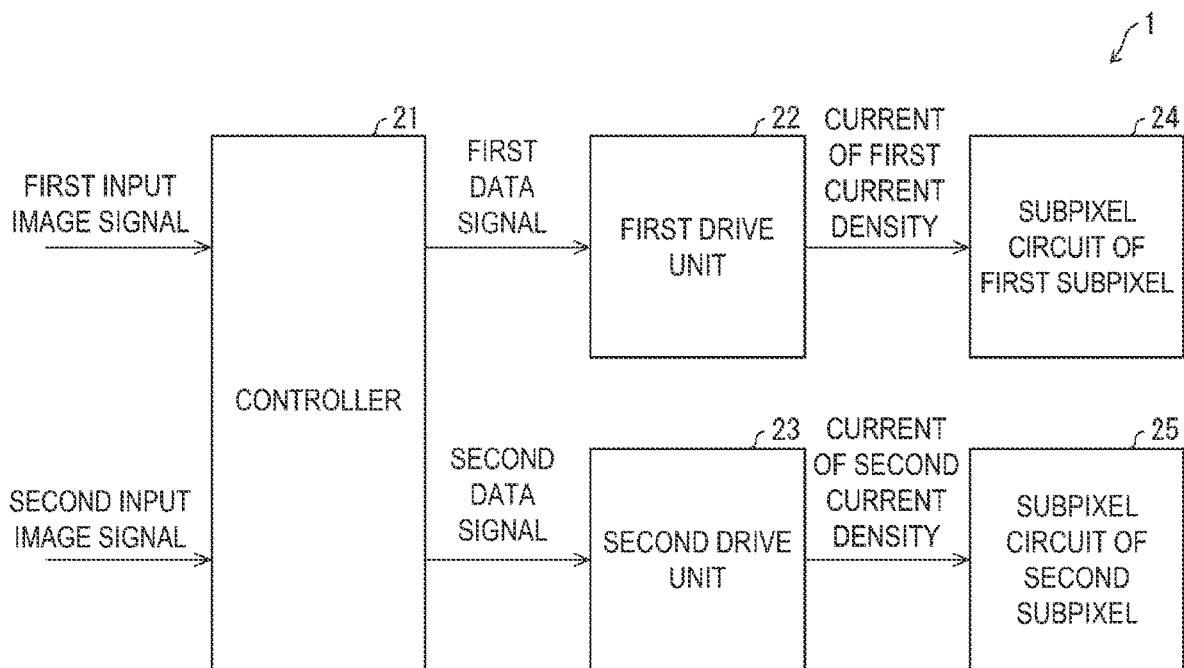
1

21

22

24

FIRST INPUT IMAGE SIGNAL

FIRST DATA SIGNAL

FIRST DRIVE UNIT

CURRENT OF FIRST CURRENT DENSITY

SUBPIXEL CIRCUIT OF FIRST SUBPIXEL

CONTROLLER

23

25

SECOND INPUT IMAGE SIGNAL

SECOND DATA SIGNAL

SECOND DRIVE UNIT

CURRENT OF SECOND CURRENT DENSITY

SUBPIXEL CIRCUIT OF SECOND SUBPIXEL